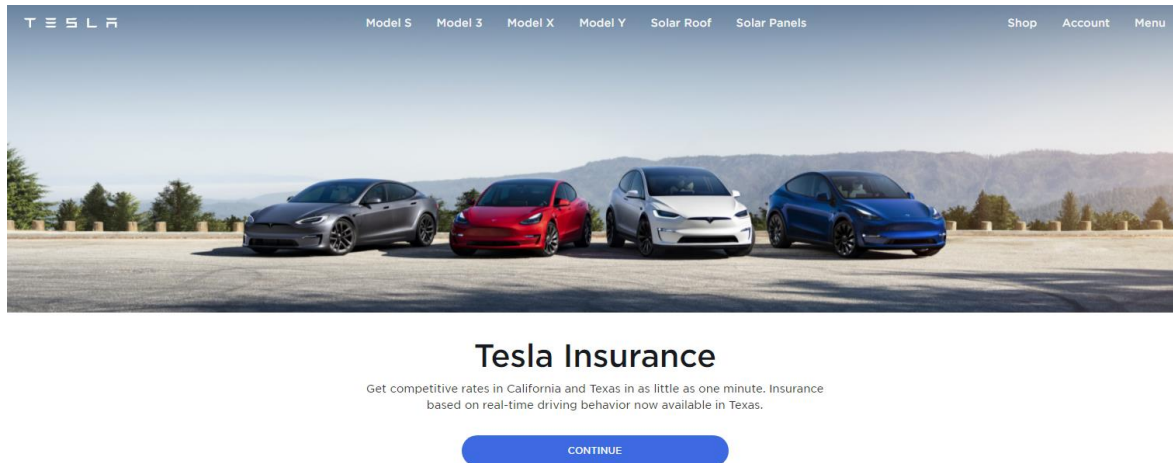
TESLA

Model S Model 3 Model X Model Y Solar Roof Solar Panels

Shop Account Menu

Tesla Insurance

Get competitive rates in California and Texas in as little as one minute. Insurance based on real-time driving behavior now available in Texas.

CONTINUE